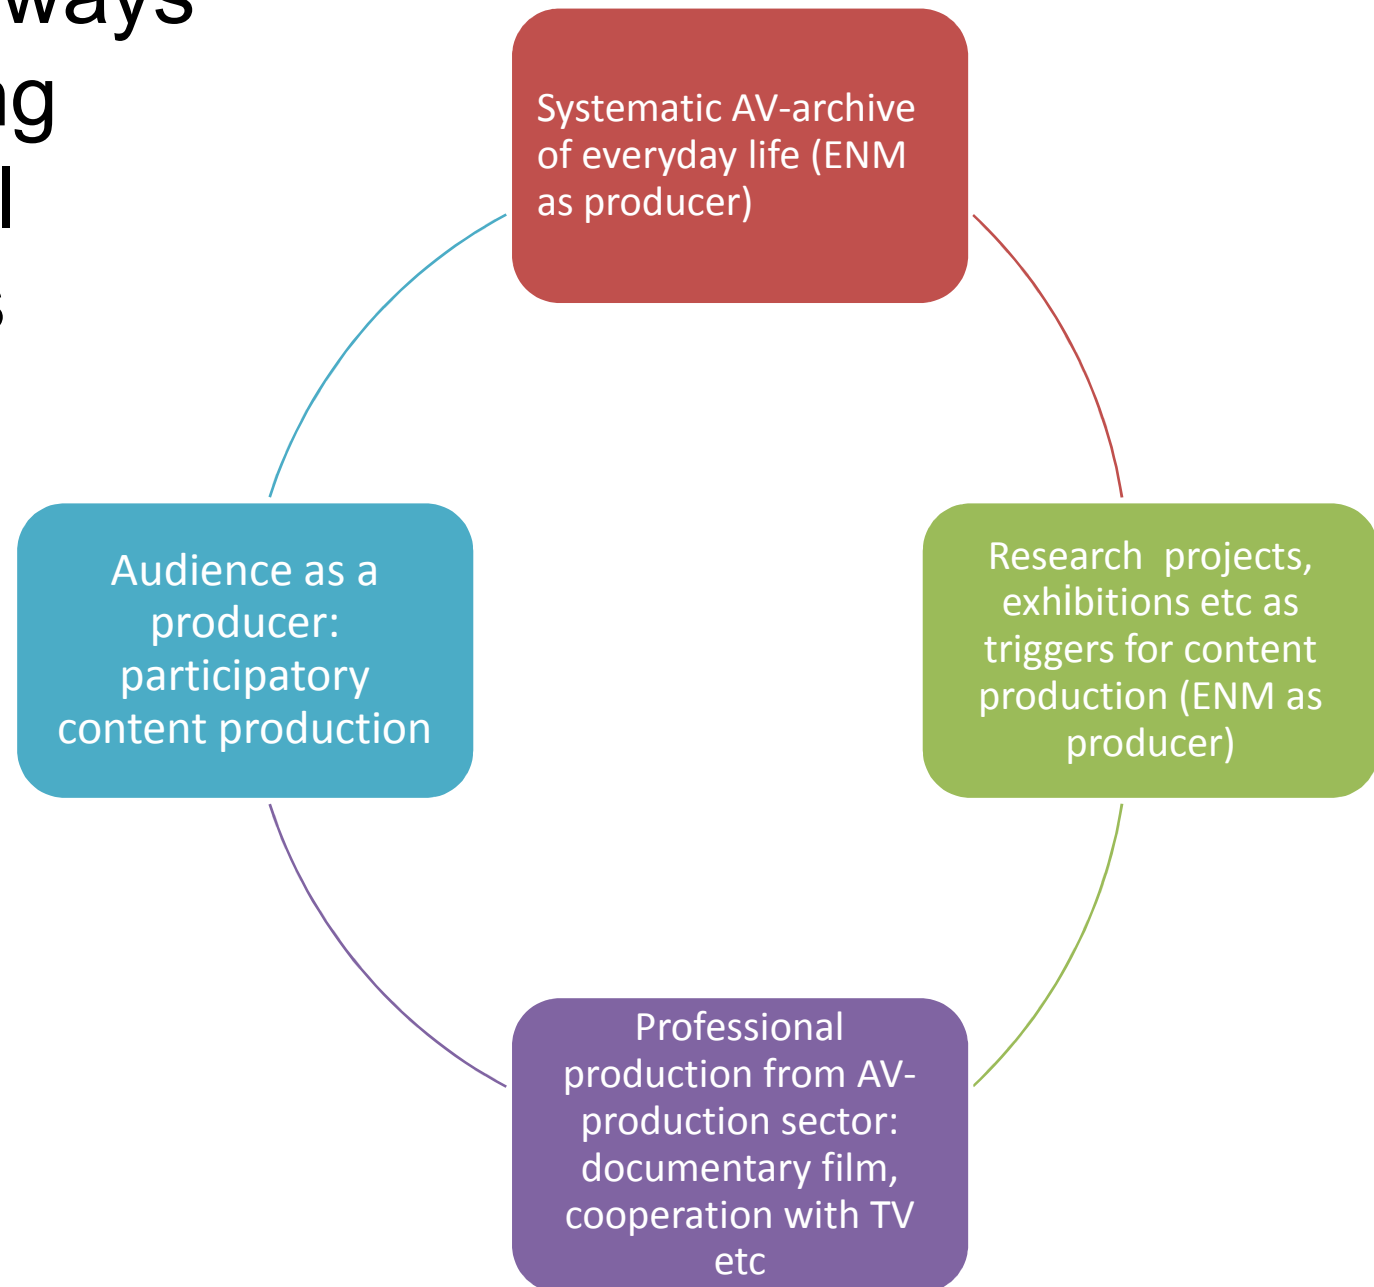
ways
ng
l
s

Systematic AV-archive of everyday life (ENM as producer)

Research projects, exhibitions etc as triggers for content production (ENM as producer)

Professional production from AV-production sector: documentary film, cooperation with TV etc

Audience as a producer: participatory content production